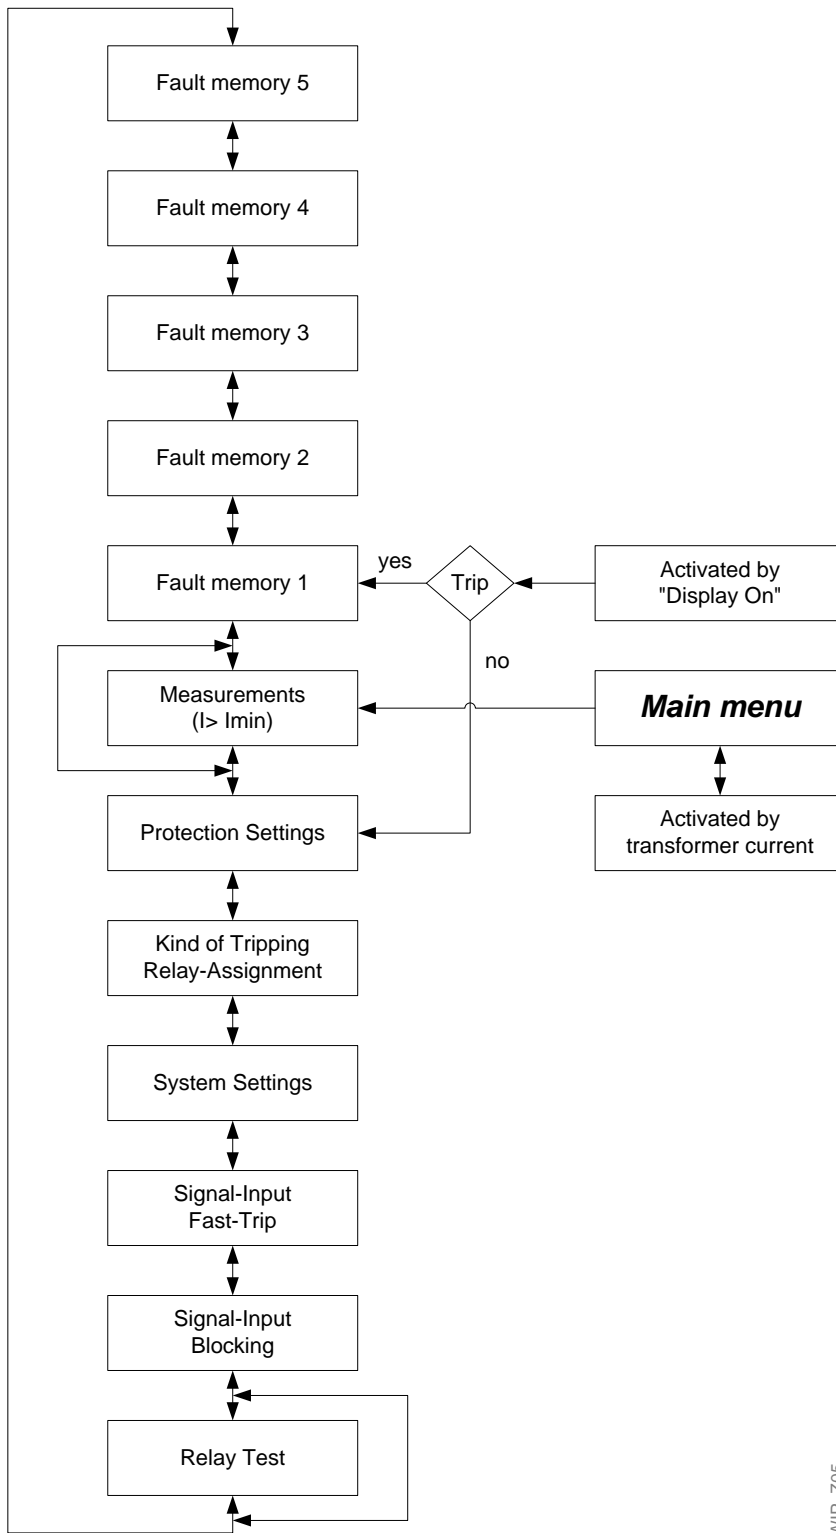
Fault memory 5

Fault memory 4

Fault memory 3

Fault memory 2

Fault memory 1

yes

Trip

Activated by "Display On"

no

Measurements (I> Imin)

**Main menu**

Protection Settings

Activated by transformer current

Kind of Tripping Relay-Assignment

System Settings

Signal-Input Fast-Trip

Signal-Input Blocking

Relay Test

MID_Z05